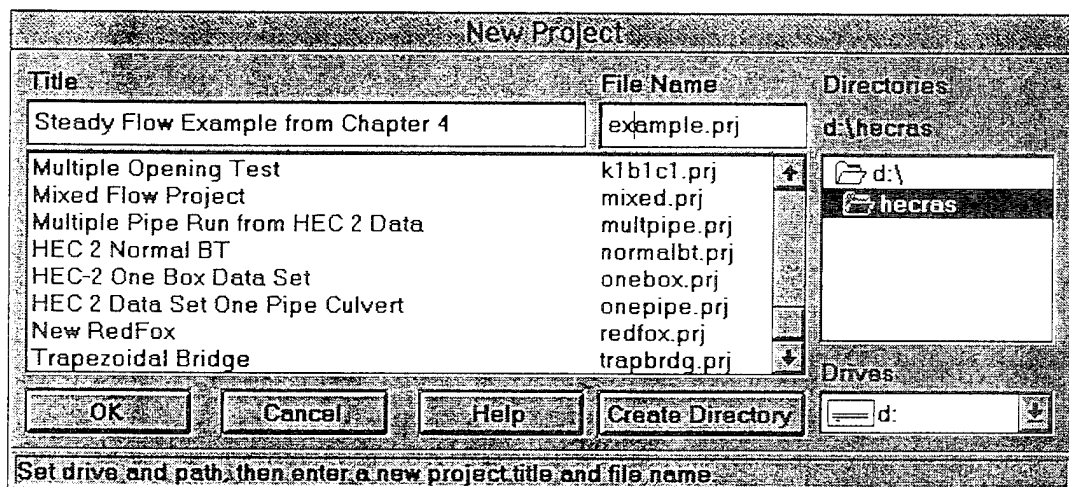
New Project

Title
Steady Flow Example from Chapter 4

File Name
example.prj

Directories
d:\hecras

| | |
|---|---|
| Multiple Opening Test | k1b1c1.prj |
| Mixed Flow Project | mixed.prj |
| Multiple Pipe Run from HEC 2 Data | multpipe.prj |
| HEC 2 Normal BT | normalbt.prj |
| HEC-2 One Box Data Set | onebox.prj |
| HEC 2 Data Set One Pipe Culvert | onepipe.prj |
| New RedFox | redfox.prj |
| Trapezoidal Bridge | trapbrdg.prj |

d:\
hecras

Drives
d:

OK
Cancel
Help
Create Directory

Set drive and path, then enter a new project title and file name.